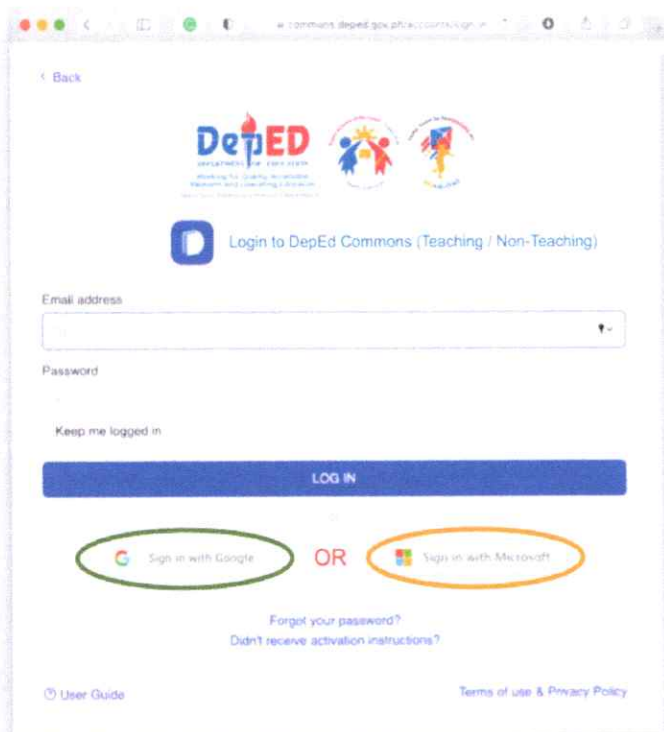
commons.deped.gov.ph/accounts/login

‹ Back

DepED
DEPARTMENT OF EDUCATION
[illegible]

Login to DepEd Commons (Teaching / Non-Teaching)

Email address

Password

Keep me logged in

LOG IN

G Sign in with Google

OR

Sign in with Microsoft

Forgot your password?
Didn't receive activation instructions?

User Guide

Terms of use & Privacy Policy